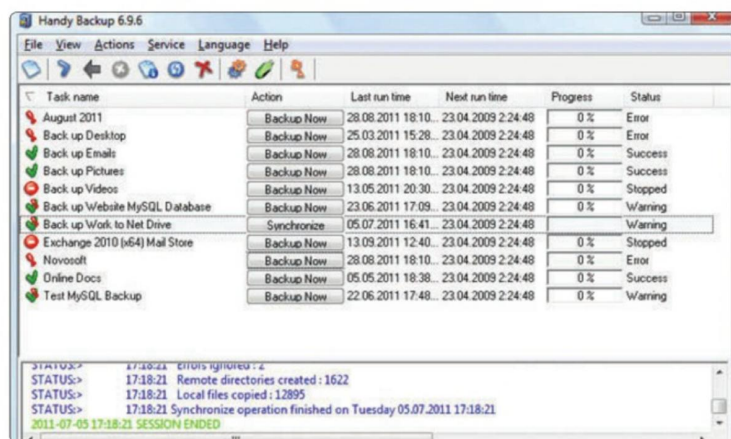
Handy Backup 6.9.6

File View Actions Service Language Help

| Task name | Action | Last run time | Next run time | Progress | Status |
|---|---|---|---|---|---|
| August 2011 | Backup Now | 28.08.2011 18:10... | 23.04.2009 2:24:48 | 0 % | Error |
| Back up Desktop | Backup Now | 25.03.2011 15:28... | 23.04.2009 2:24:48 | 0 % | Error |
| Back up Emails | Backup Now | 28.08.2011 18:10... | 23.04.2009 2:24:48 | 0 % | Success |
| Back up Pictures | Backup Now | 28.08.2011 18:10... | 23.04.2009 2:24:48 | 0 % | Success |
| Back up Videos | Backup Now | 13.05.2011 20:30... | 23.04.2009 2:24:48 | 0 % | Stopped |
| Back up Website MySQL Database | Backup Now | 23.06.2011 17:09... | 23.04.2009 2:24:48 | 0 % | Warning |
| Back up Work to Net Drive | Synchronize | 05.07.2011 16:41... | 23.04.2009 2:24:48 | | Warning |
| Exchange 2010 (x64) Mail Store | Backup Now | 13.09.2011 12:40... | 23.04.2009 2:24:48 | 0 % | Stopped |
| Novosoft | Backup Now | 28.08.2011 18:10... | 23.04.2009 2:24:48 | 0 % | Error |
| Online Docs | Backup Now | 05.05.2011 18:38... | 23.04.2009 2:24:48 | 0 % | Success |
| Test MySQL Backup | Backup Now | 22.06.2011 17:48... | 23.04.2009 2:24:48 | 0 % | Warning |

STATUS:> 17:18:21 Errors ignored : 2
STATUS:> 17:18:21 Remote directories created : 1622
STATUS:> 17:18:21 Local files copied : 12895
STATUS:> 17:18:21 Synchronize operation finished on Tuesday 05.07.2011 17:18:21
2011-07-05 17:18:21 SESSION ENDED